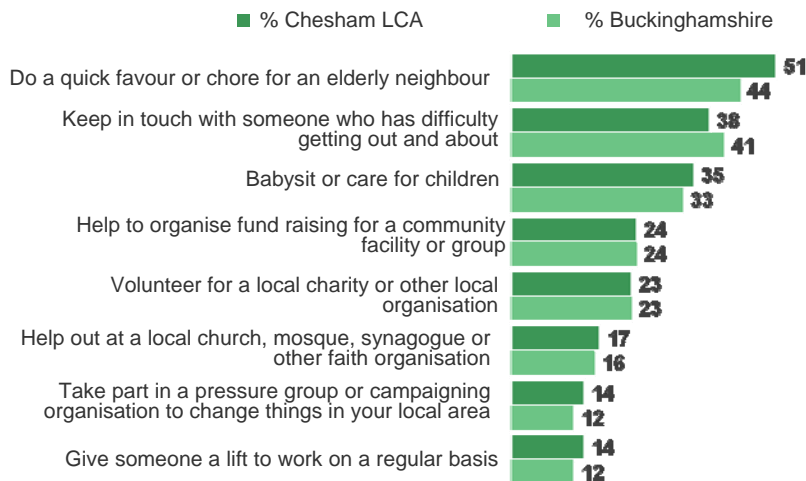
% Chesham LCA
% Buckinghamshire

Do a quick favour or chore for an elderly neighbour 51 44

Keep in touch with someone who has difficulty getting out and about 38 41

Babysit or care for children 35 33

Help to organise fund raising for a community facility or group 24 24

Volunteer for a local charity or other local organisation 23 23

Help out at a local church, mosque, synagogue or other faith organisation 17 16

Take part in a pressure group or campaigning organisation to change things in your local area 14 12

Give someone a lift to work on a regular basis 14 12